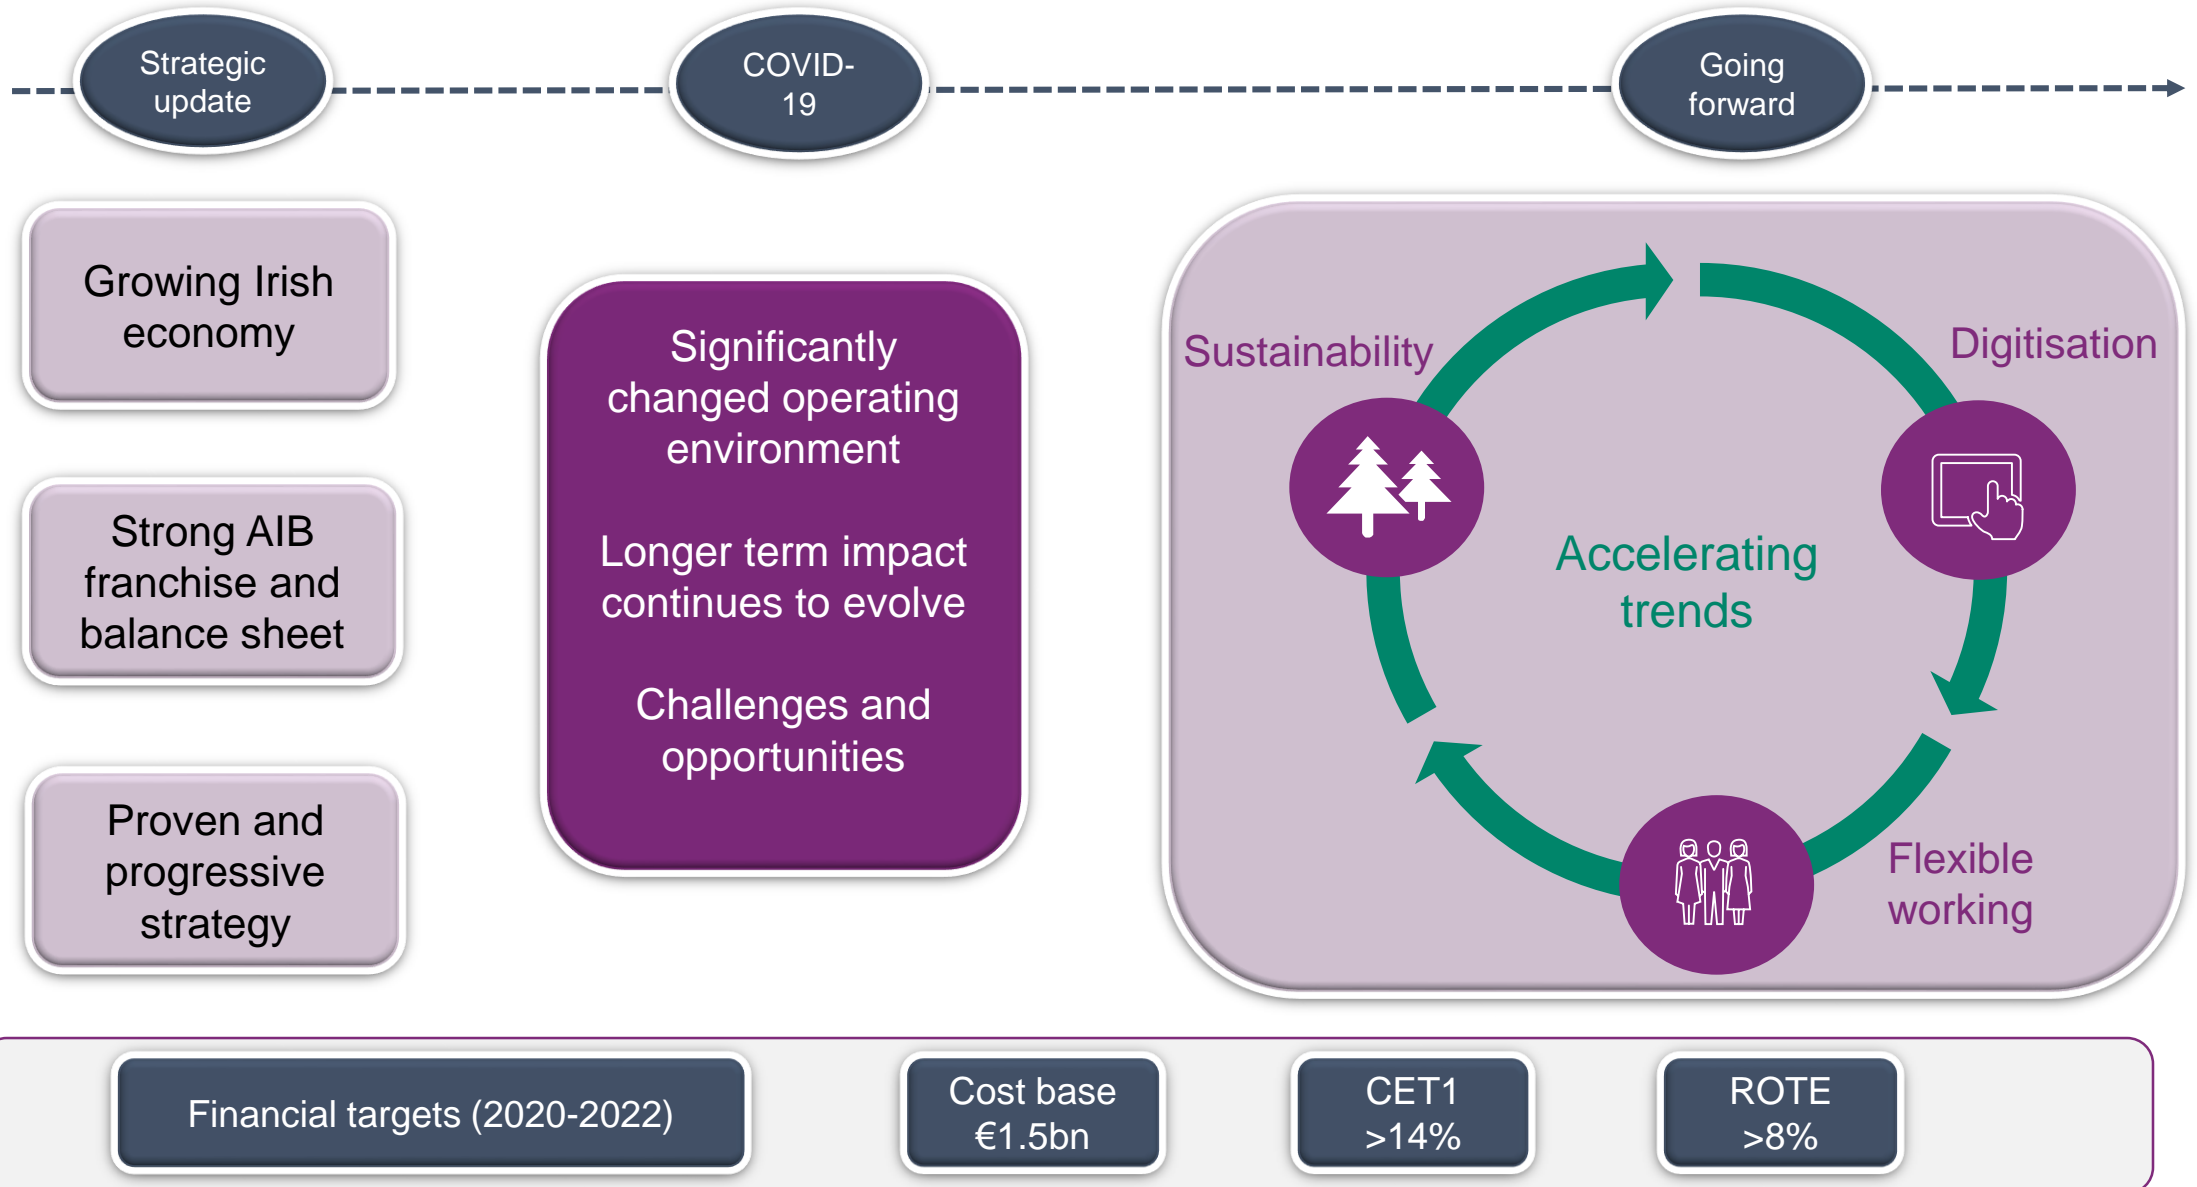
Strategic update

COVID-19

Going forward

Growing Irish economy

Strong AIB franchise and balance sheet

Proven and progressive strategy

Significantly changed operating environment

Longer term impact continues to evolve

Challenges and opportunities

Sustainability

Digitisation

Accelerating trends

Flexible working

Financial targets (2020-2022)

Cost base €1.5bn

CET1 >14%

ROTE >8%